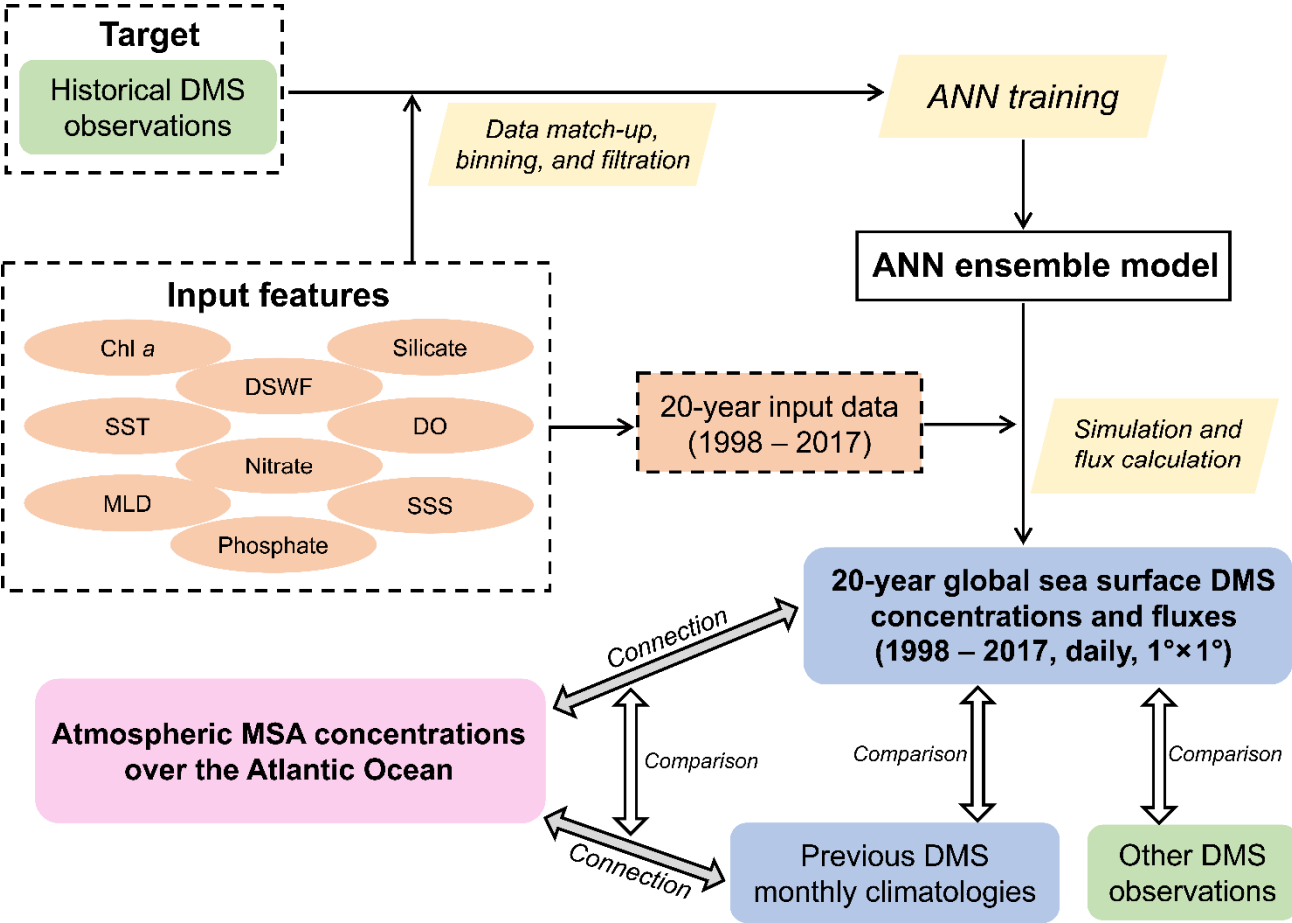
Target

Historical DMS observations

Data match-up, binning, and filtration

ANN training

ANN ensemble model

Input features

Chl *a*

Silicate

DSWF

SST

DO

Nitrate

MLD

SSS

Phosphate

20-year input data (1998 – 2017)

Simulation and flux calculation

20-year global sea surface DMS concentrations and fluxes (1998 – 2017, daily, 1°×1°)

Connection

Atmospheric MSA concentrations over the Atlantic Ocean

Comparison

Comparison

Comparison

Connection

Previous DMS monthly climatologies

Other DMS observations